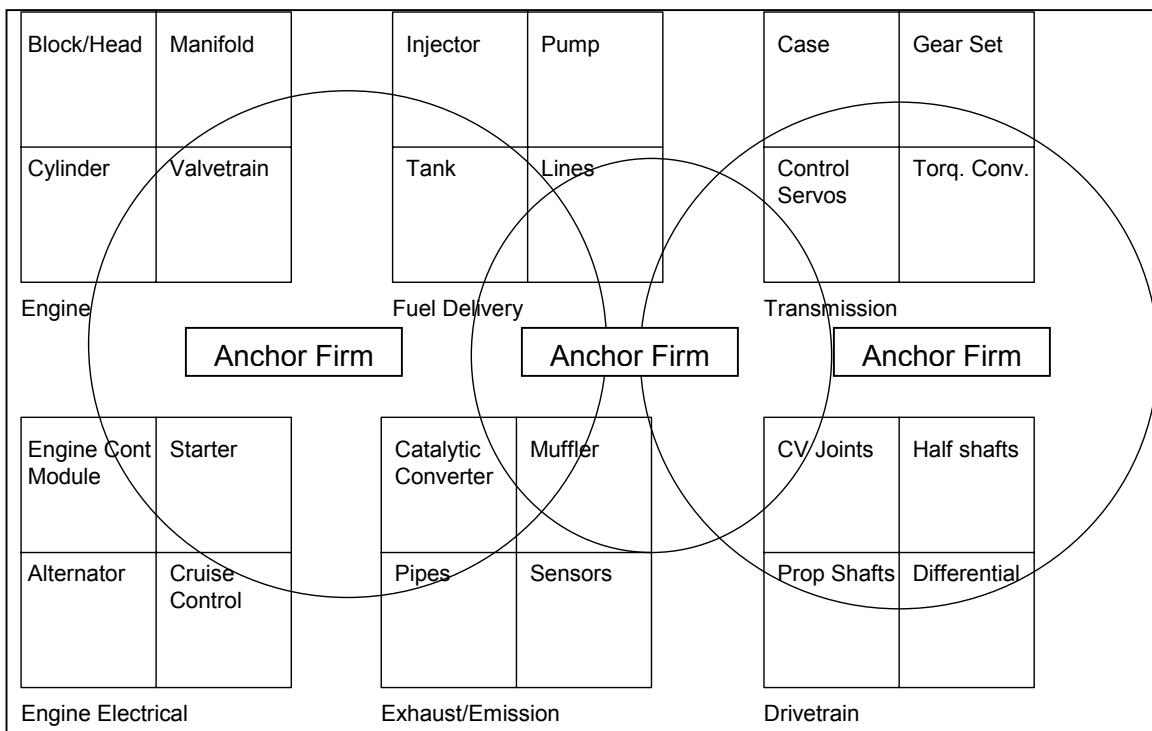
Block/Head
Manifold
Cylinder
Valvetrain
Engine

Injector
Pump
Tank
Lines
Fuel Delivery

Case
Gear Set
Control Servos
Torq. Conv.
Transmission

Anchor Firm
Anchor Firm
Anchor Firm

Engine Cont Module
Starter
Alternator
Cruise Control
Engine Electrical

Catalytic Converter
Muffler
Pipes
Sensors
Exhaust/Emission

CV Joints
Half shafts
Prop Shafts
Differential
Drivetrain